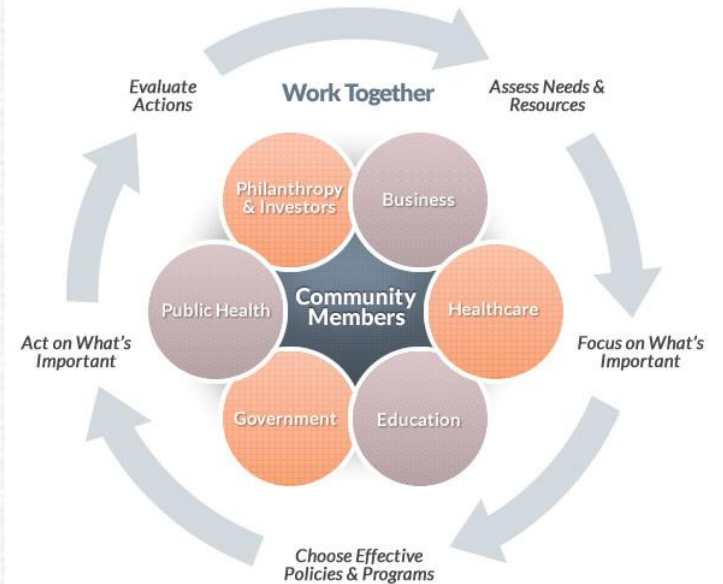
Evaluate Actions

Work Together

Assess Needs & Resources

Philanthropy & Investors

Business

Public Health

Community Members

Healthcare

Act on What's Important

Focus on What's Important

Government

Education

Choose Effective Policies & Programs